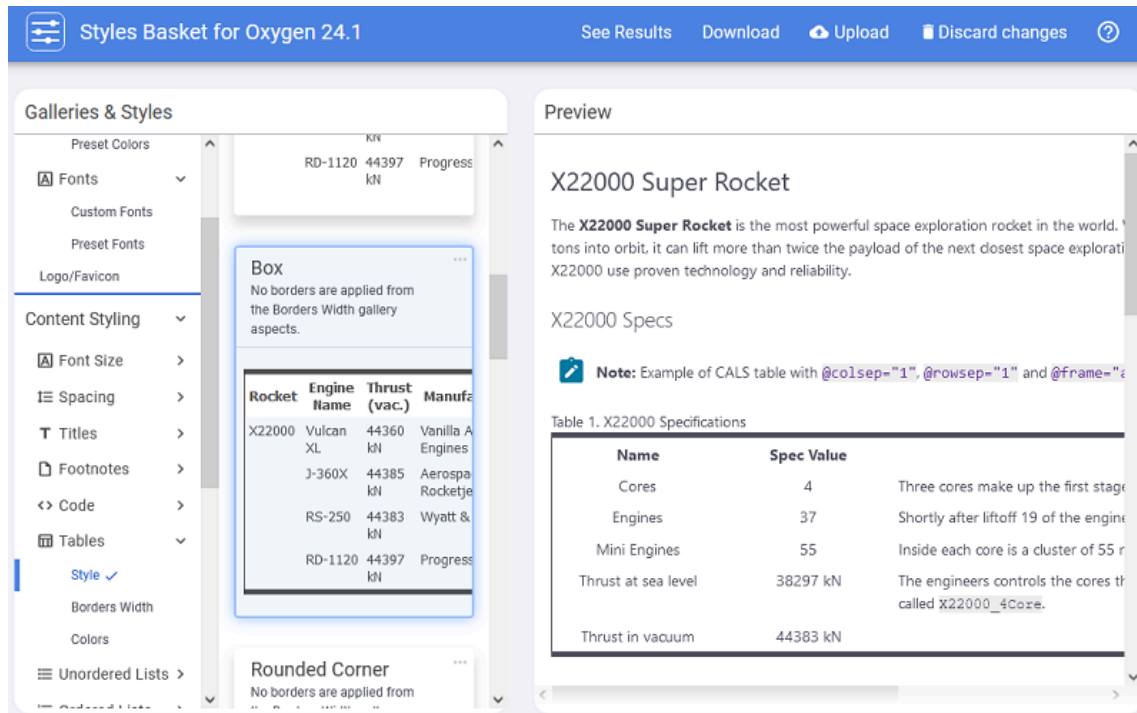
Styles Basket for Oxygen 24.1

See Results Download Upload Discard changes ?

Galleries & Styles

Preset Colors

Fonts

Custom Fonts

Preset Fonts

Logo/Favicon

Content Styling

Font Size

Spacing

Titles

Footnotes

Code

Tables

Style ✓

Borders Width

Colors

Unordered Lists

kN

| | RD-1120 | 44397 kN | Progress |
|---|---|---|---|

Box
No borders are applied from the Borders Width gallery aspects.

| Rocket | Engine Name | Thrust (vac.) | Manufa |
|---|---|---|---|
| X22000 | Vulcan XL | 44360 kN | Vanilla A Engines |
| | J-360X | 44385 kN | Aerospa Rocketje |
| | RS-250 | 44383 kN | Wyatt & |
| | RD-1120 | 44397 kN | Progress |

Rounded Corner
No borders are applied from

Preview

X22000 Super Rocket

The **X22000 Super Rocket** is the most powerful space exploration rocket in the world. tons into orbit, it can lift more than twice the payload of the next closest space explorati X22000 use proven technology and reliability.

X22000 Specs

**Note:** Example of CALS table with @colsep="1", @rowsep="1" and @frame="a

Table 1. X22000 Specifications

| Name | Spec Value | |
|---|---|---|
| Cores | 4 | Three cores make up the first stage |
| Engines | 37 | Shortly after liftoff 19 of the engine |
| Mini Engines | 55 | Inside each core is a cluster of 55 r |
| Thrust at sea level | 38297 kN | The engineers controls the cores th called X22000_4Core. |
| Thrust in vacuum | 44383 kN | |